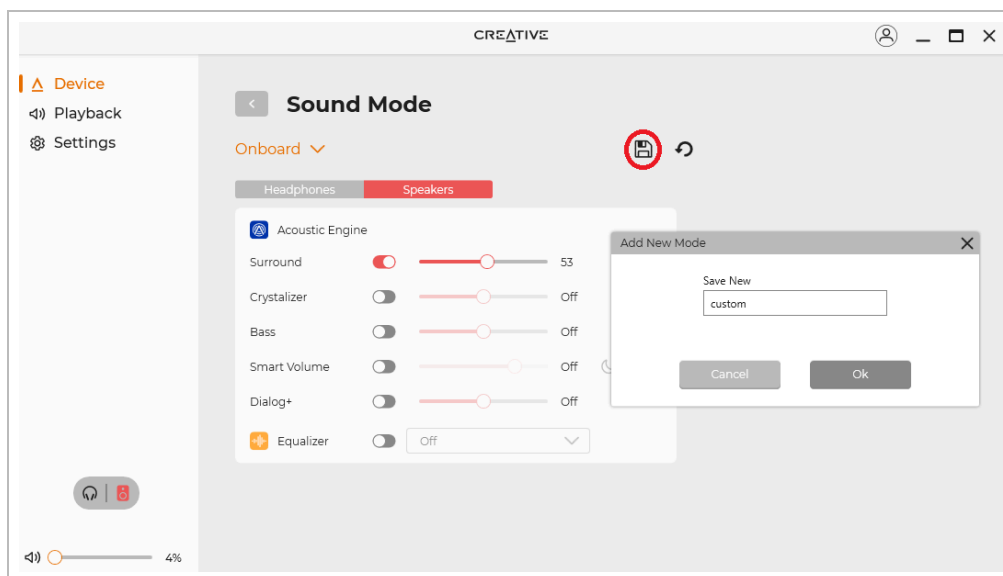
CREATIVE

Device
Playback
Settings

Sound Mode

Onboard

Headphones
Speakers

Acoustic Engine
Surround 53
Crystalizer Off
Bass Off
Smart Volume Off
Dialog+ Off
Equalizer Off

Add New Mode
Save New
custom
Cancel
Ok

4%